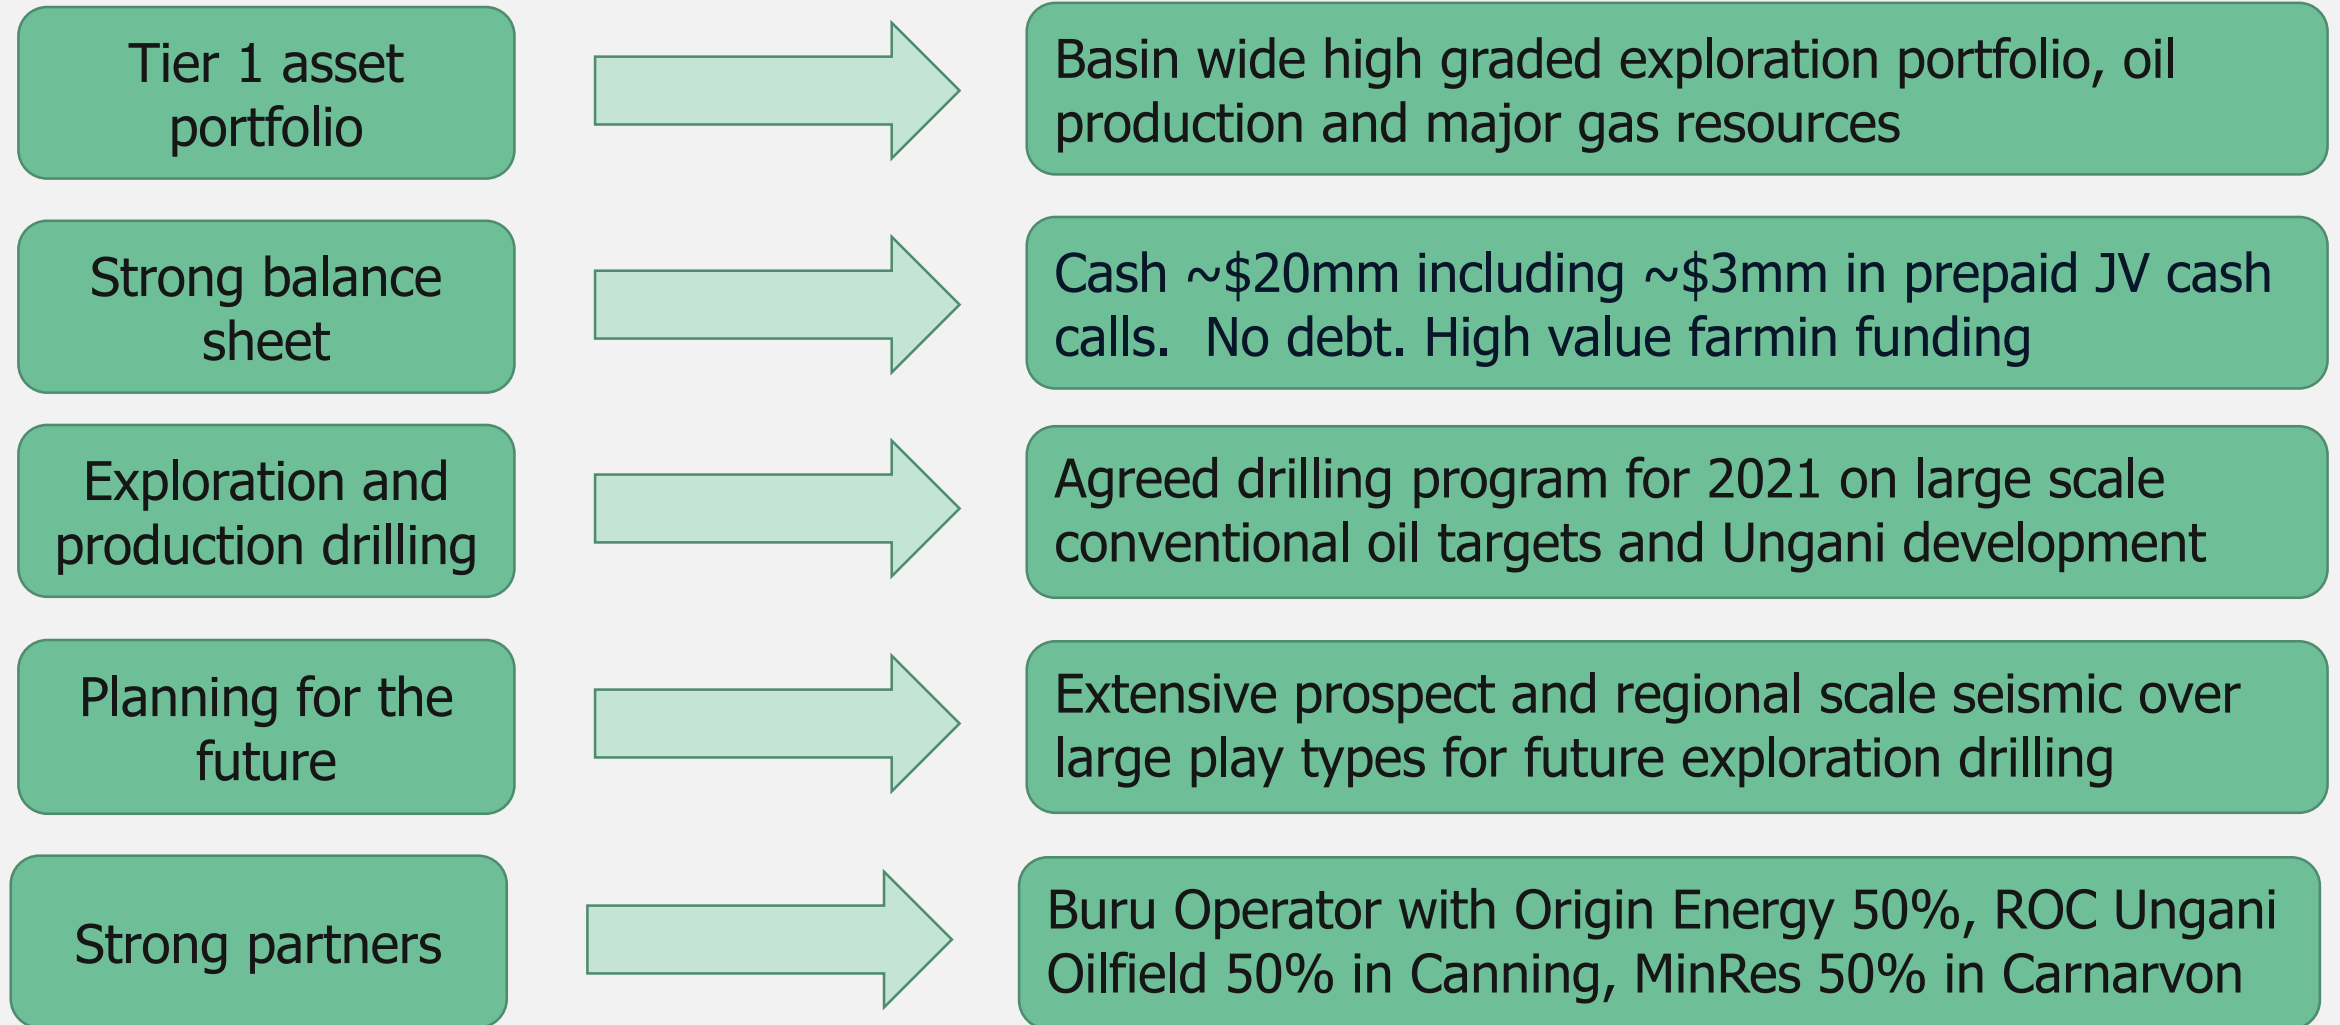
Tier 1 asset portfolio

Basin wide high graded exploration portfolio, oil production and major gas resources

Strong balance sheet

Cash ~\$20mm including ~\$3mm in prepaid JV cash calls.  No debt. High value farmin funding

Exploration and production drilling

Agreed drilling program for 2021 on large scale conventional oil targets and Ungani development

Planning for the future

Extensive prospect and regional scale seismic over large play types for future exploration drilling

Strong partners

Buru Operator with Origin Energy 50%, ROC Ungani Oilfield 50% in Canning, MinRes 50% in Carnarvon